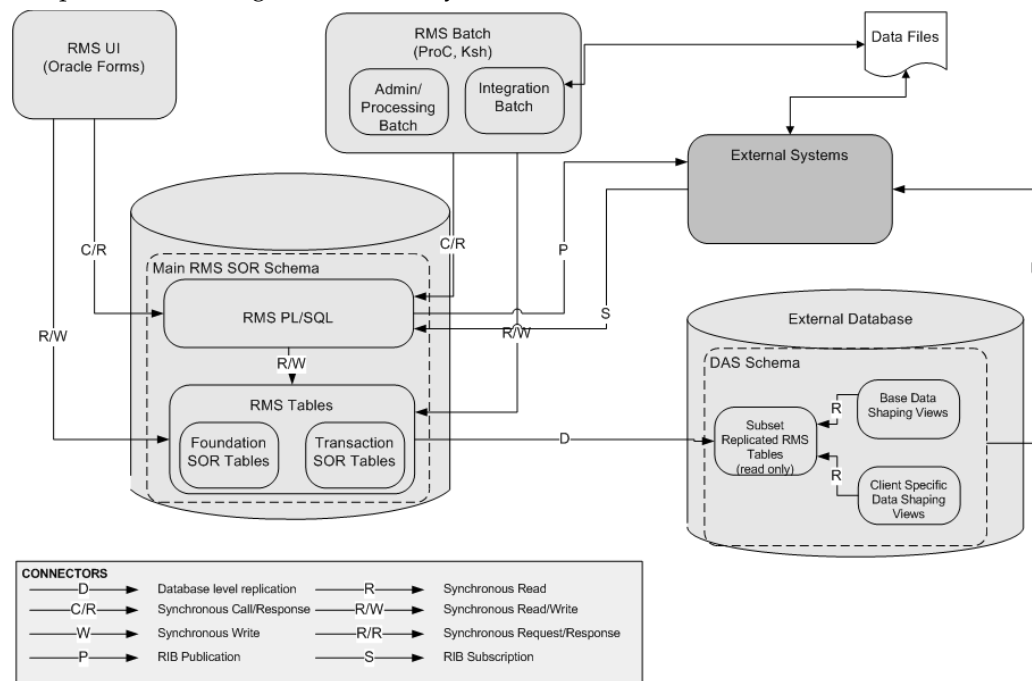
RMS UI
(Oracle Forms)

RMS Batch
(ProC, Ksh)

Admin/
Processing
Batch

Integration
Batch

Data Files

External Systems

C/R

C/R

P

S

R/W

R/W

Main RMS SOR Schema

RMS PL/SQL

R/W

RMS Tables

Foundation
SOR Tables

Transaction
SOR Tables

D

External Database

DAS Schema

Subset
Replicated RMS
Tables
(read only)

R

Base Data
Shaping Views

R

Client Specific
Data Shaping
Views

CONNECTORS

| | | | |
|---|---|---|---|
| D | Database level replication | R | Synchronous Read |
| C/R | Synchronous Call/Response | R/W | Synchronous Read/Write |
| W | Synchronous Write | R/R | Synchronous Request/Response |
| P | RIB Publication | S | RIB Subscription |